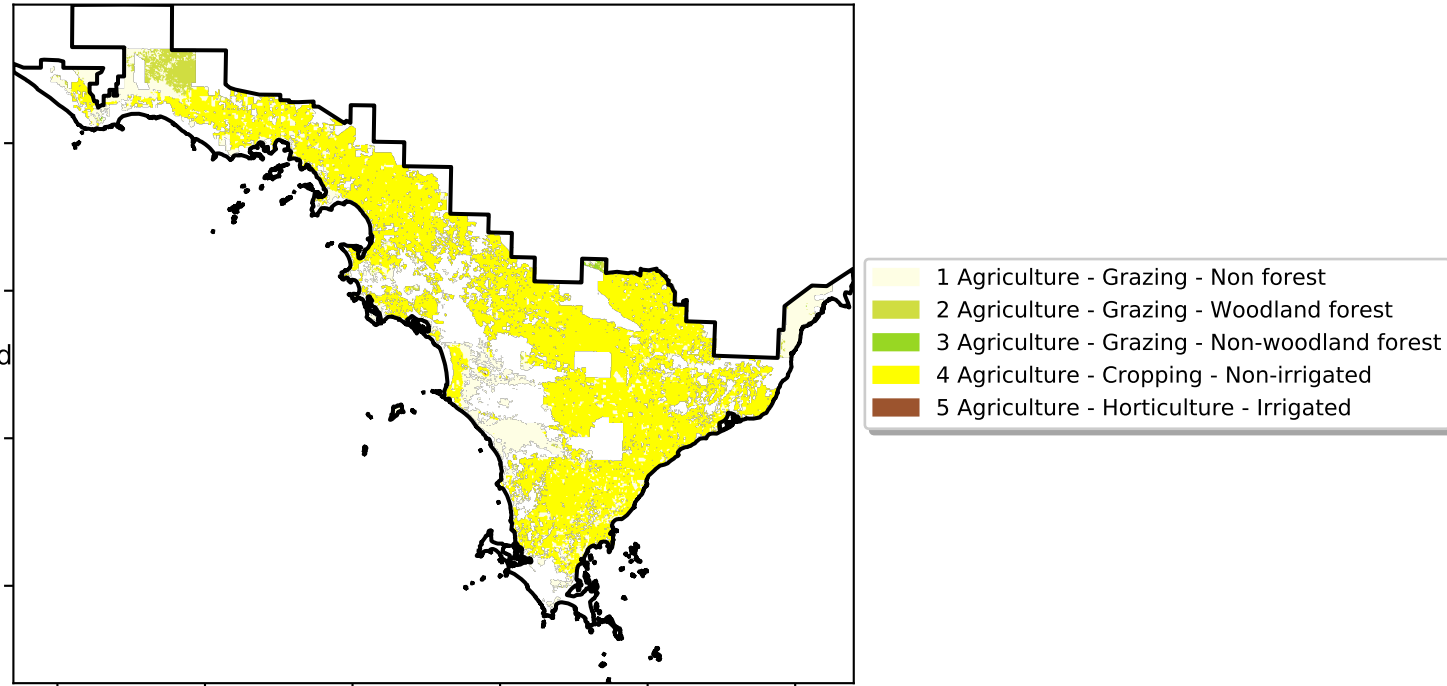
d

1 Agriculture - Grazing - Non forest
2 Agriculture - Grazing - Woodland forest
3 Agriculture - Grazing - Non-woodland forest
4 Agriculture - Cropping - Non-irrigated
5 Agriculture - Horticulture - Irrigated